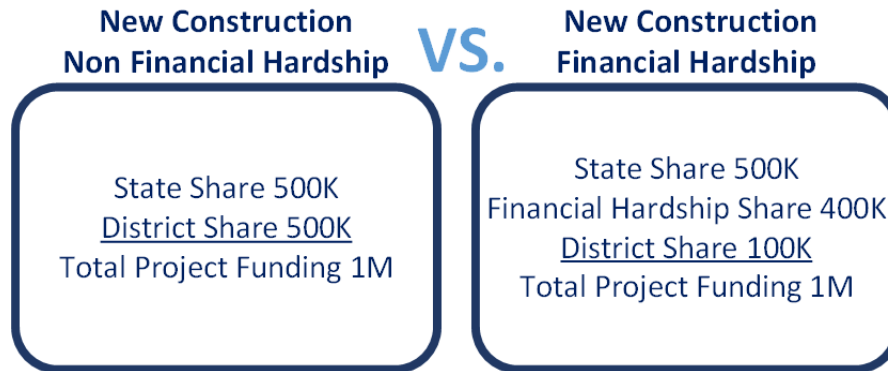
New Construction
Non Financial Hardship

VS.

New Construction
Financial Hardship

State Share 500K
District Share 500K
Total Project Funding 1M

State Share 500K
Financial Hardship Share 400K
District Share 100K
Total Project Funding 1M